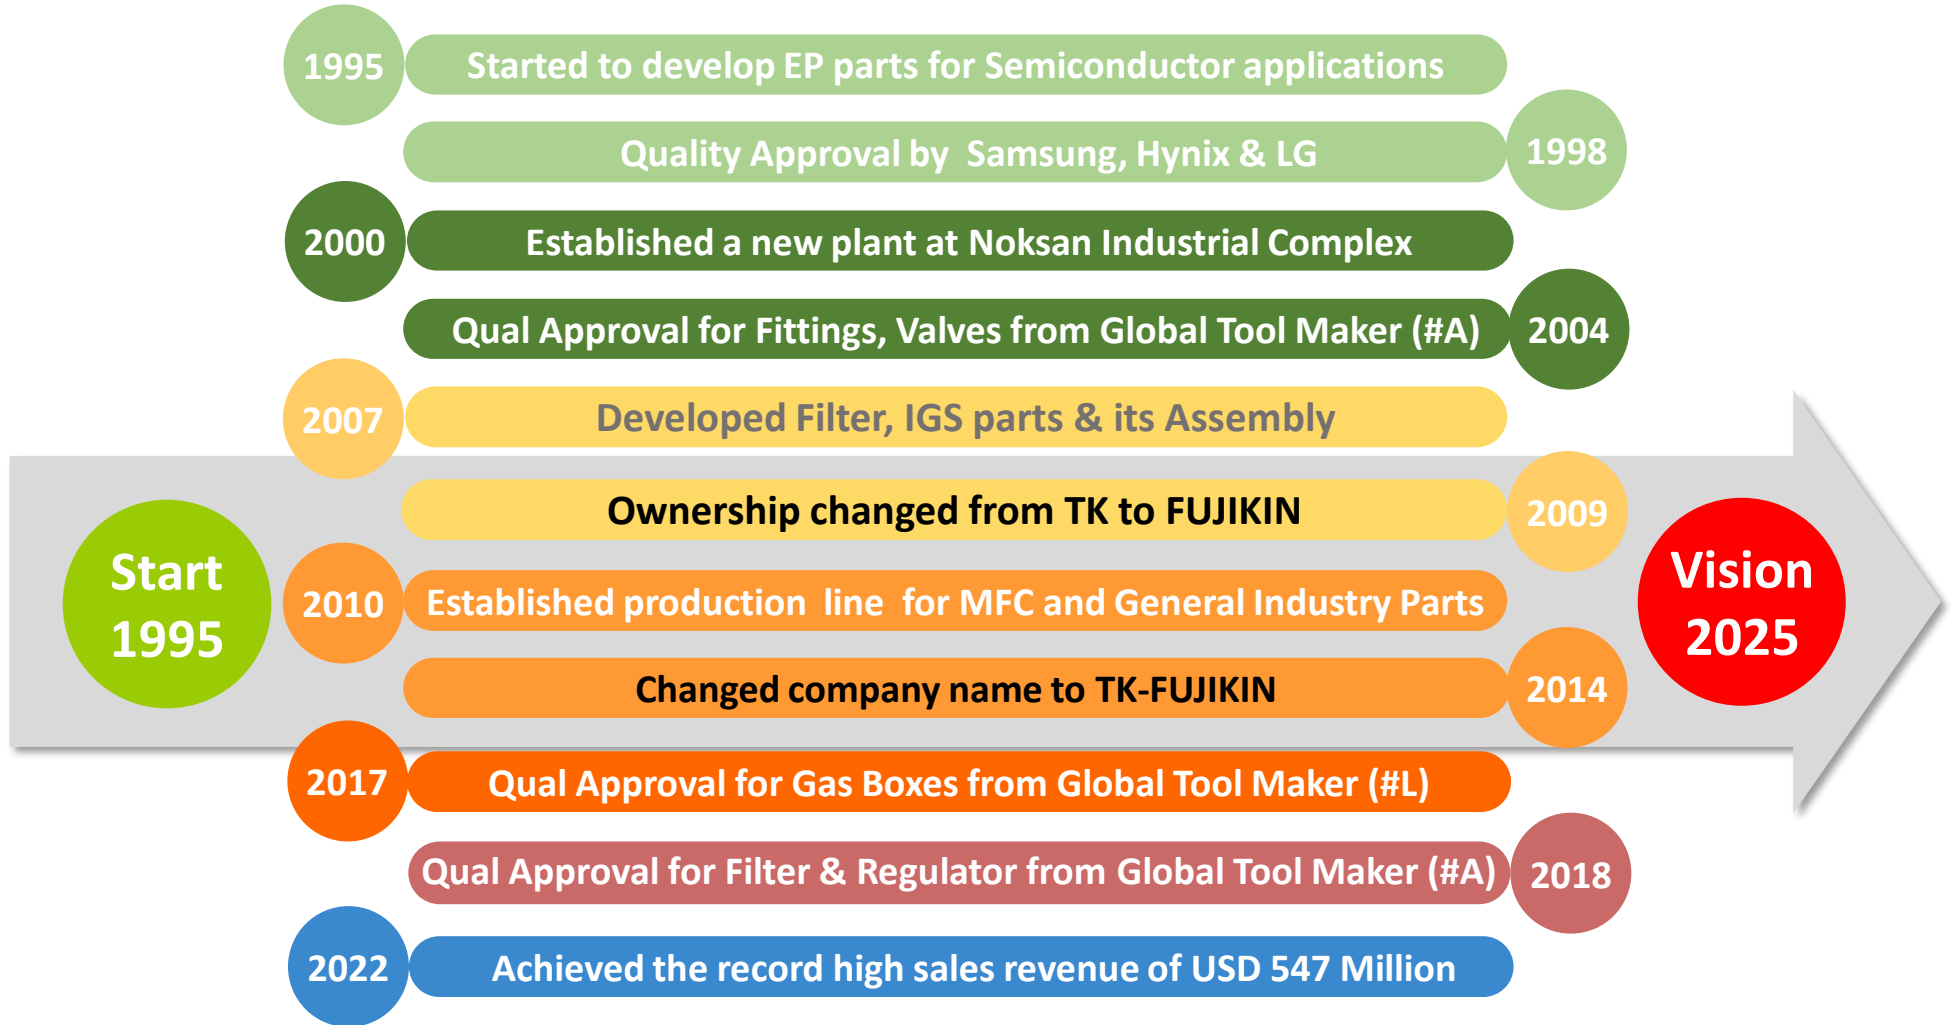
Start 1995

1995 Started to develop EP parts for Semiconductor applications

Quality Approval by Samsung, Hynix & LG 1998

2000 Established a new plant at Noksan Industrial Complex

Qual Approval for Fittings, Valves from Global Tool Maker (#A) 2004

2007 Developed Filter, IGS parts & its Assembly

Ownership changed from TK to FUJIKIN 2009

2010 Established production line for MFC and General Industry Parts

Changed company name to TK-FUJIKIN 2014

2017 Qual Approval for Gas Boxes from Global Tool Maker (#L)

Qual Approval for Filter & Regulator from Global Tool Maker (#A) 2018

2022 Achieved the record high sales revenue of USD 547 Million

Vision 2025